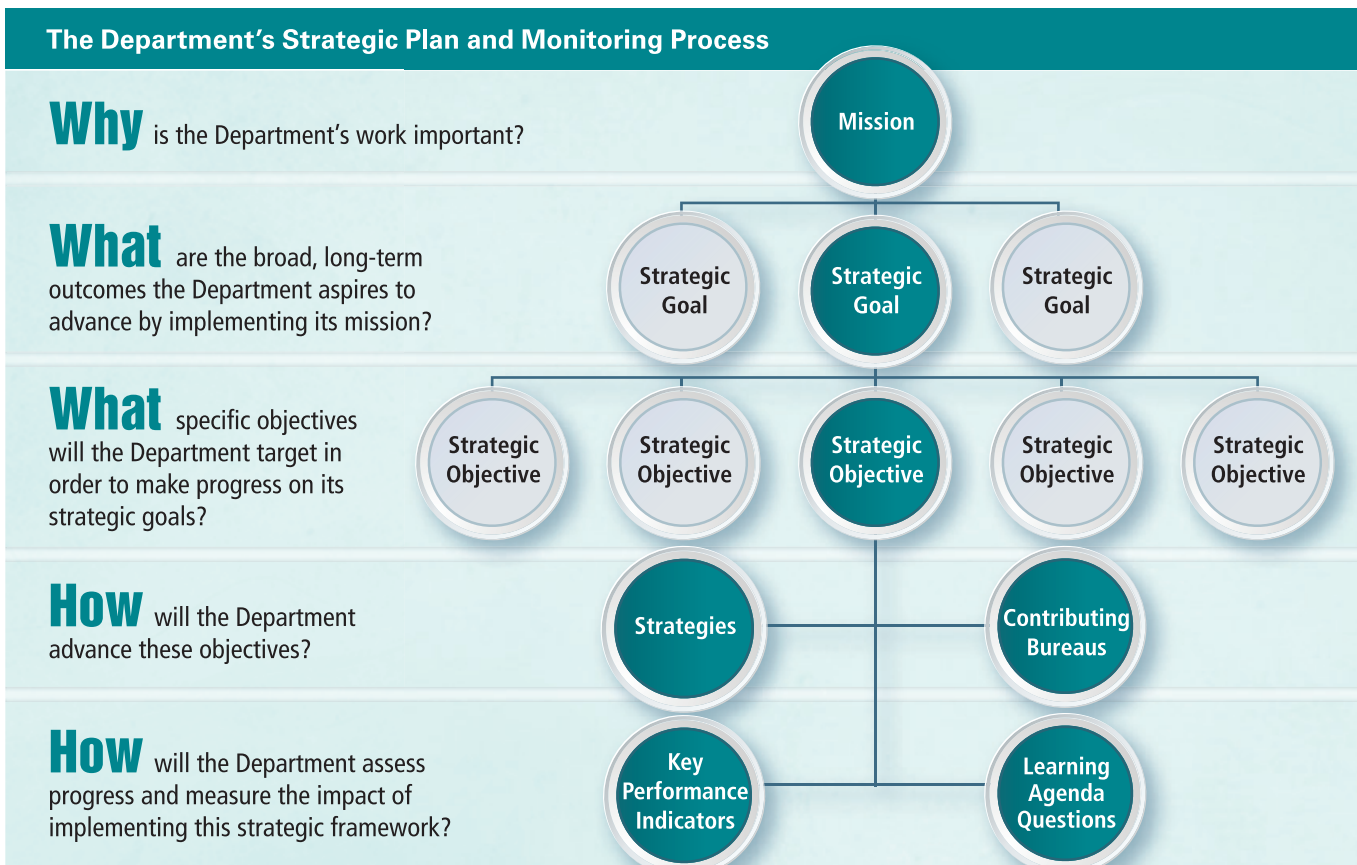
The Department's Strategic Plan and Monitoring Process

Why is the Department's work important?

Mission

What are the broad, long-term outcomes the Department aspires to advance by implementing its mission?

Strategic Goal

Strategic Goal

Strategic Goal

What specific objectives will the Department target in order to make progress on its strategic goals?

Strategic Objective

Strategic Objective

Strategic Objective

Strategic Objective

Strategic Objective

How will the Department advance these objectives?

Strategies

Contributing Bureaus

How will the Department assess progress and measure the impact of implementing this strategic framework?

Key Performance Indicators

Learning Agenda Questions